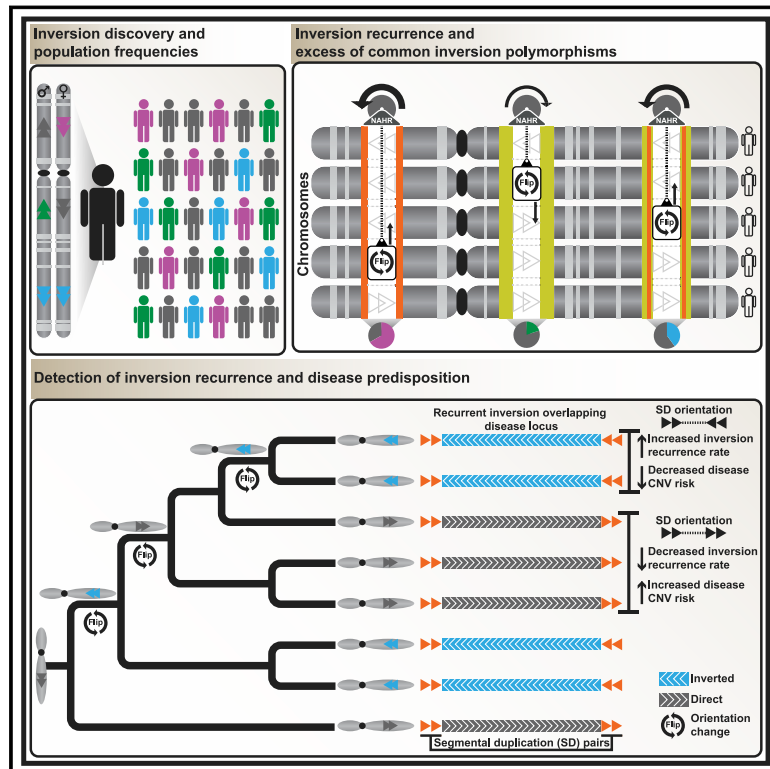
Inversion discovery and population frequencies

♂ ♀

Inversion recurrence and excess of common inversion polymorphisms

NAHR

NAHR

NAHR

Chromosomes

Flip

Flip

Flip

Detection of inversion recurrence and disease predisposition

Recurrent inversion overlapping disease locus

SD orientation

Increased inversion recurrence rate

Decreased disease CNV risk

SD orientation

Decreased inversion recurrence rate

Increased disease CNV risk

Flip

Flip

Flip

Inverted

Direct

Flip Orientation change

Segmental duplication (SD) pairs